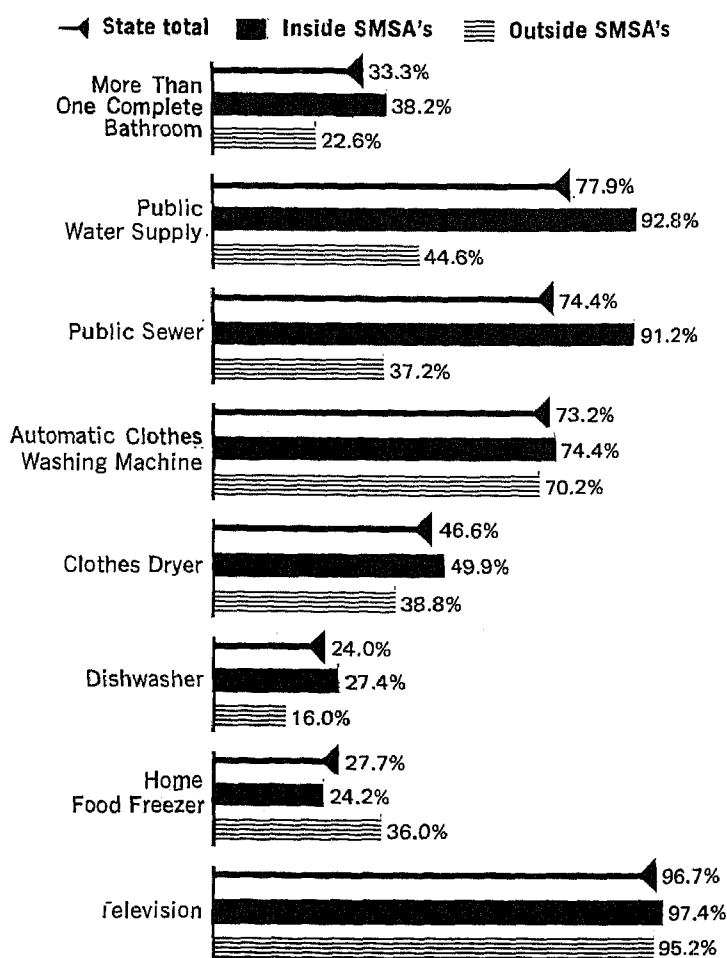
State total Inside SMSA's Outside SMSA's

More Than One Complete Bathroom
33.3%
38.2%
22.6%

Public Water Supply
77.9%
92.8%
44.6%

Public Sewer
74.4%
91.2%
37.2%

Automatic Clothes Washing Machine
73.2%
74.4%
70.2%

Clothes Dryer
46.6%
49.9%
38.8%

Dishwasher
24.0%
27.4%
16.0%

Home Food Freezer
27.7%
24.2%
36.0%

Television
96.7%
97.4%
95.2%